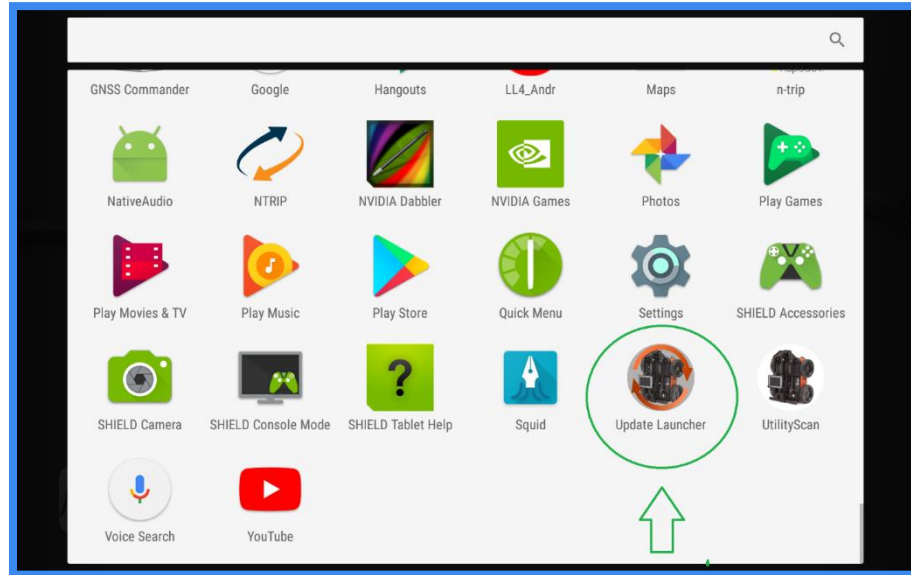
GNSS Commander
Google
Hangouts
LL4_Andr
Maps
n-trip

NativeAudio
NTRIP
NVIDIA Dabbler
NVIDIA Games
Photos
Play Games

Play Movies & TV
Play Music
Play Store
Quick Menu
Settings
SHIELD Accessories

SHIELD Camera
SHIELD Console Mode
SHIELD Tablet Help
Squid
Update Launcher
UtilityScan

Voice Search
YouTube